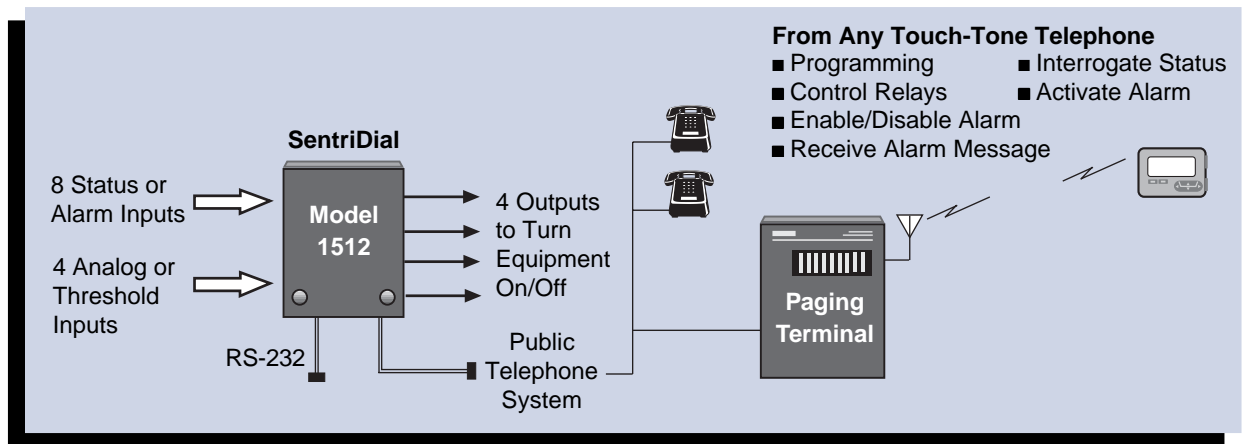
From Any Touch-Tone Telephone
■ Programming
■ Interrogate Status
■ Control Relays
■ Activate Alarm
■ Enable/Disable Alarm
■ Receive Alarm Message

SentriDial

8 Status or Alarm Inputs

4 Analog or Threshold Inputs

Model 1512

4 Outputs to Turn Equipment On/Off

RS-232

Public Telephone System

Paging Terminal